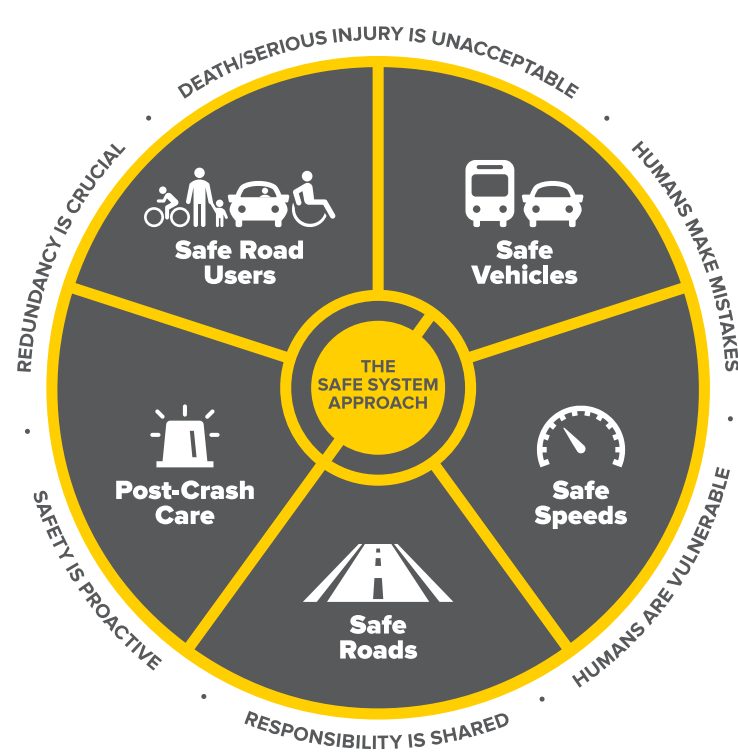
DEATH/SERIOUS INJURY IS UNACCEPTABLE

HUMANS MAKE MISTAKES

HUMANS ARE VULNERABLE

RESPONSIBILITY IS SHARED

SAFETY IS PROACTIVE

REDUNDANCY IS CRUCIAL

Safe Road Users

Safe Vehicles

Safe Speeds

Safe Roads

Post-Crash Care

THE SAFE SYSTEM APPROACH